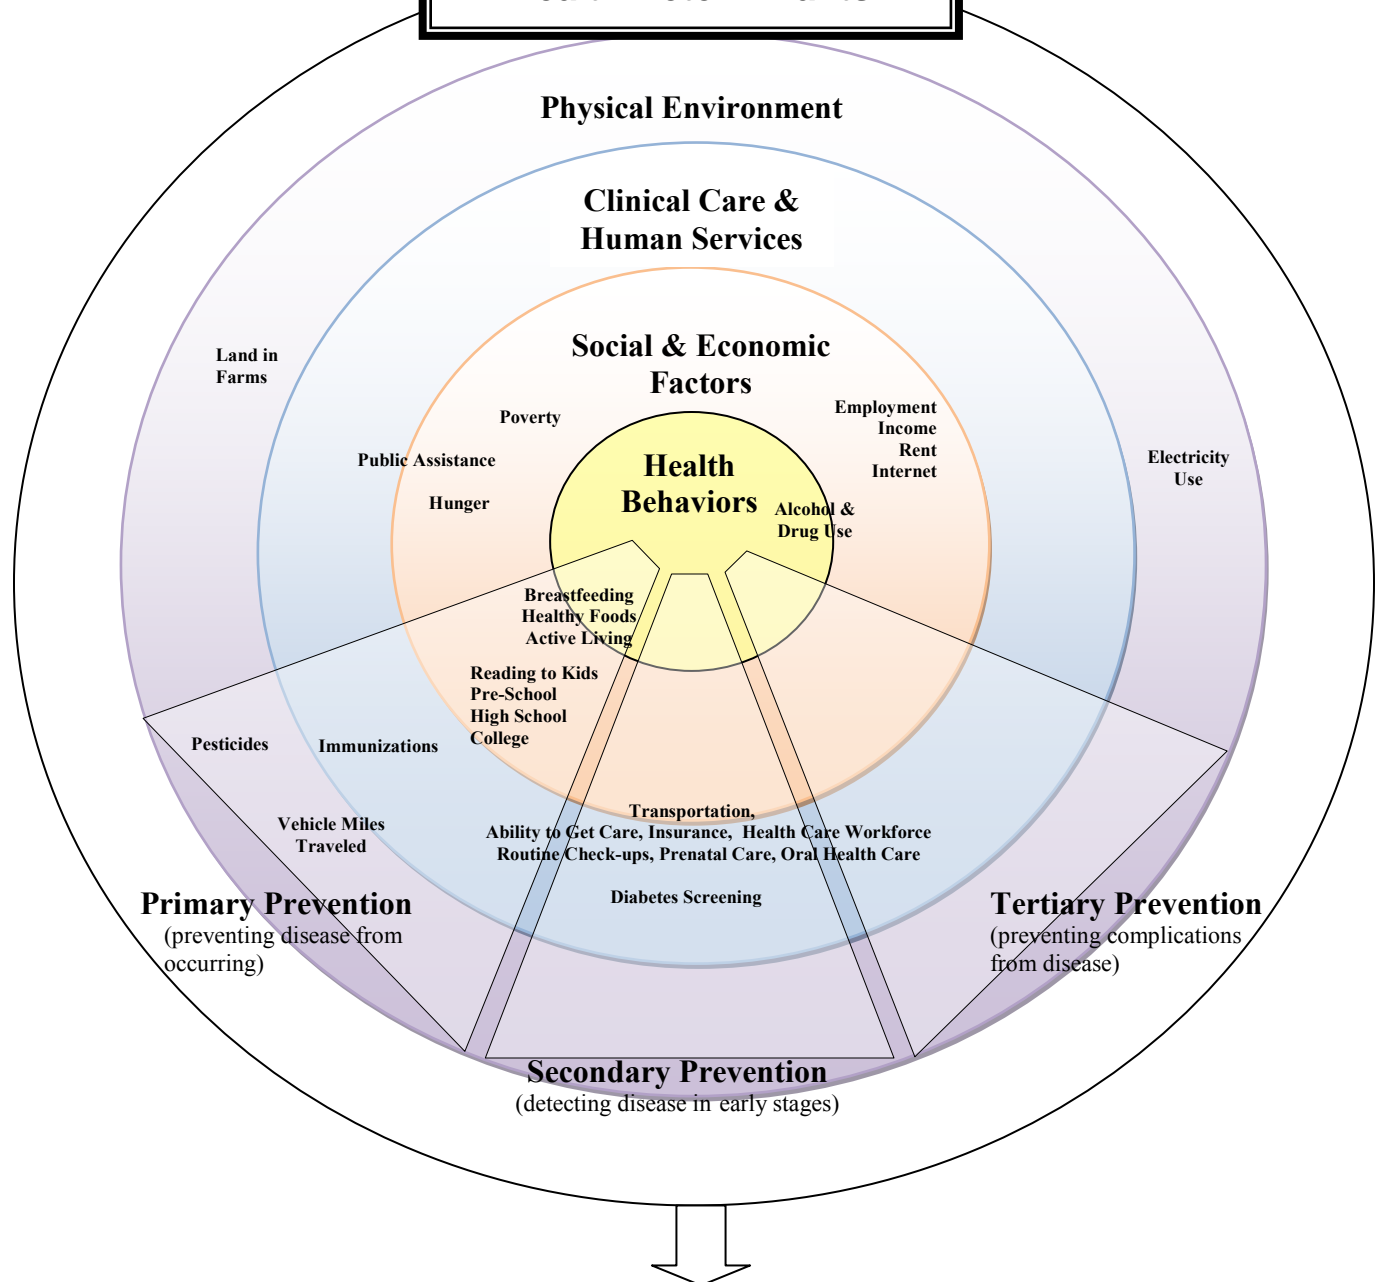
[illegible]

Physical Environment

Clinical Care & Human Services

Social & Economic Factors

Land in Farms

Poverty

Employment
Income
Rent
Internet

Public Assistance

Electricity Use

Health Behaviors

Hunger

Alcohol & Drug Use

Breastfeeding
Healthy Foods
Active Living

Reading to Kids
Pre-School
High School
College

Pesticides

Immunizations

Vehicle Miles Traveled

Transportation,
Ability to Get Care, Insurance, Health Care Workforce
Routine Check-ups, Prenatal Care, Oral Health Care

Diabetes Screening

Primary Prevention
(preventing disease from occurring)

Tertiary Prevention
(preventing complications from disease)

Secondary Prevention
(detecting disease in early stages)